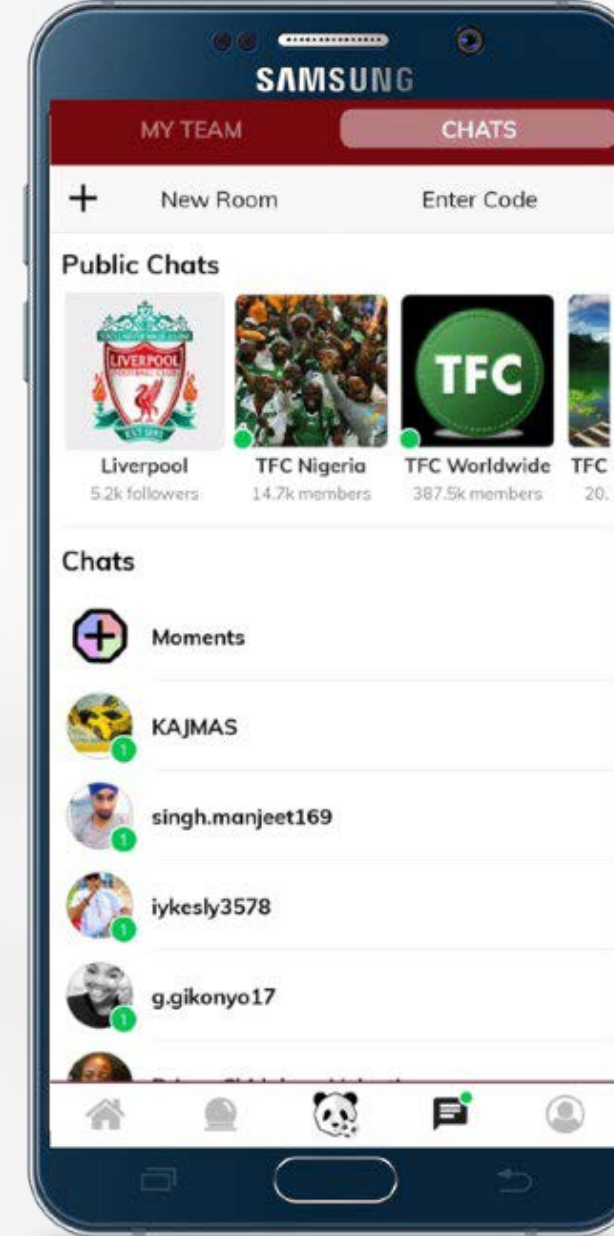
SAMSUNG

MY TEAM

CHATS

+ New Room

Enter Code

Public Chats

LIVERPOOL FOOTBALL CLUB
YOU'LL NEVER WALK ALONE
EST 1892

TFC

Liverpool
5.2k followers

TFC Nigeria
14.7k members

TFC Worldwide
387.5k members

TFC
20.

Chats

Moments

KAJMAS
1

singh.manjeet169
1

iykesly3578
1

g.gikonyo17
1

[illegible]